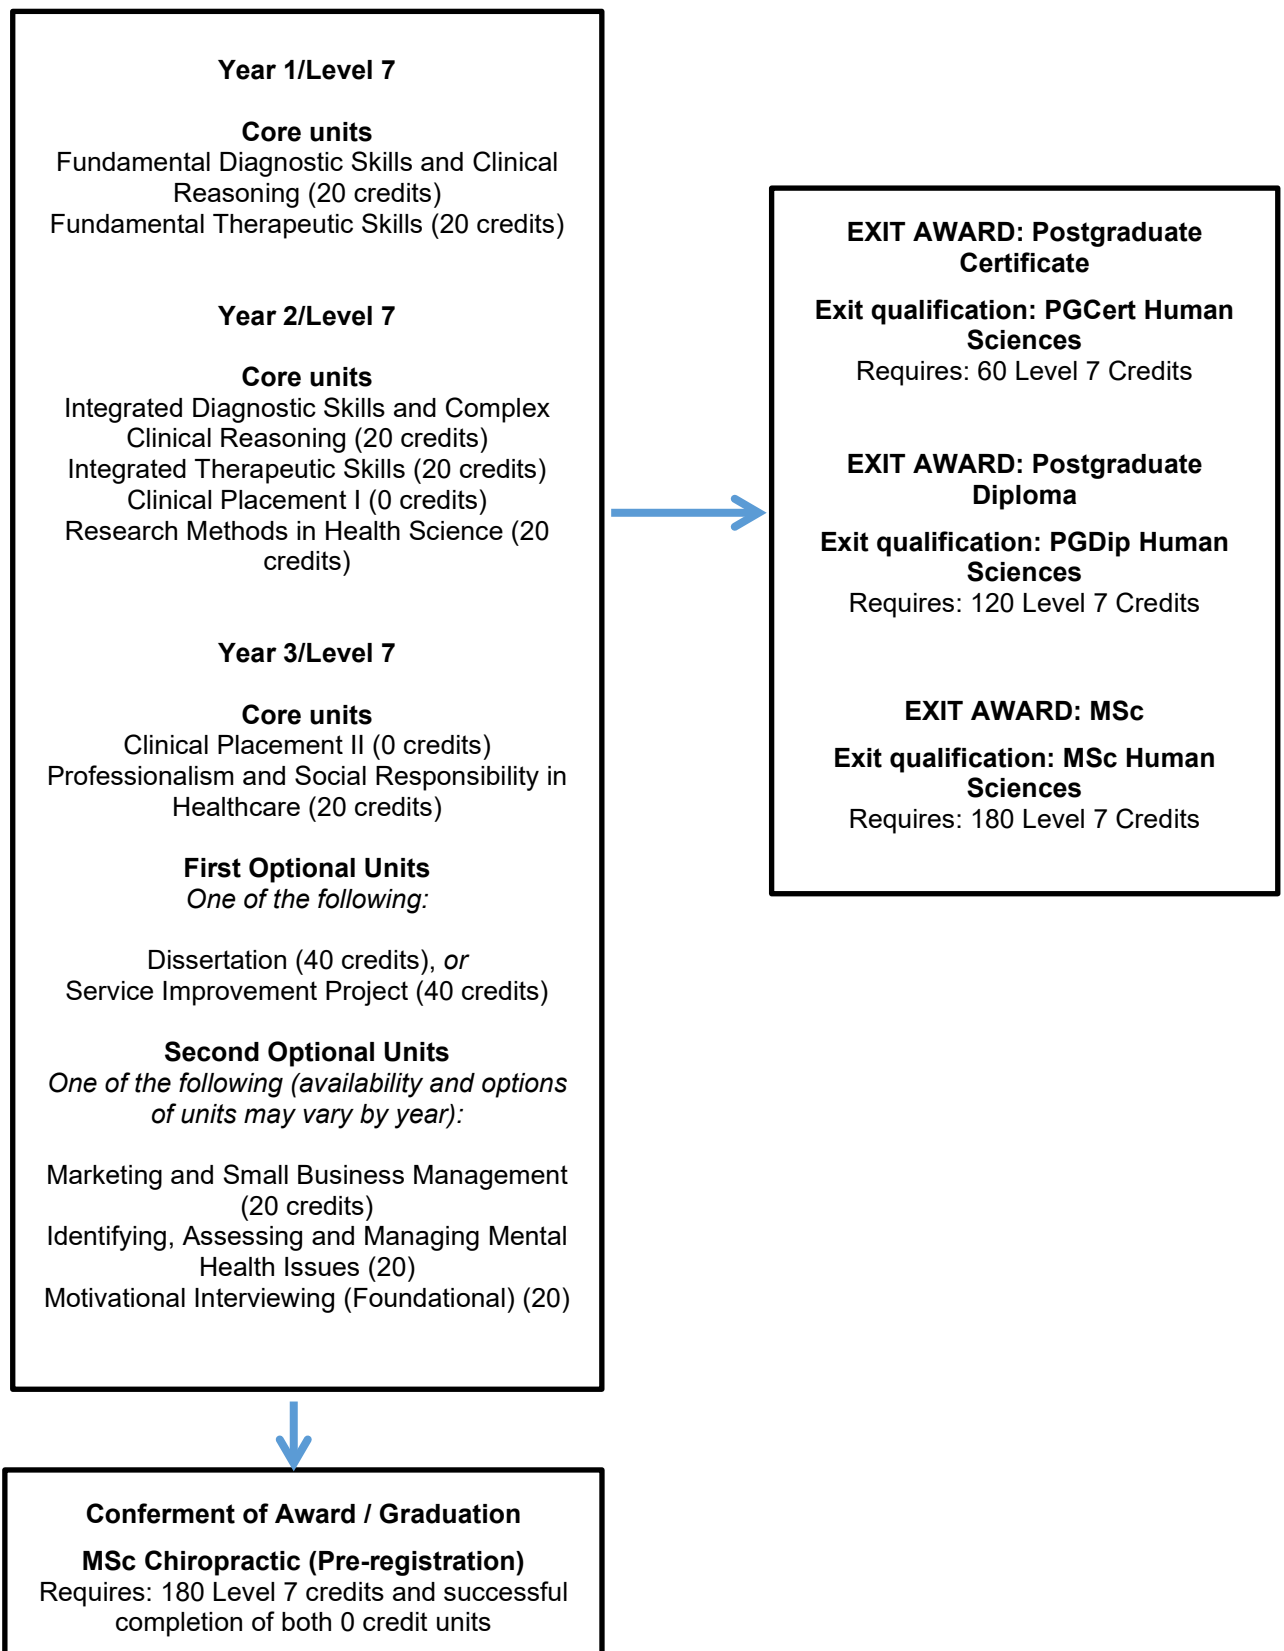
Year 1/Level 7

Core units
Fundamental Diagnostic Skills and Clinical Reasoning (20 credits)
Fundamental Therapeutic Skills (20 credits)

Year 2/Level 7

Core units
Integrated Diagnostic Skills and Complex Clinical Reasoning (20 credits)
Integrated Therapeutic Skills (20 credits)
Clinical Placement I (0 credits)
Research Methods in Health Science (20 credits)

Year 3/Level 7

Core units
Clinical Placement II (0 credits)
Professionalism and Social Responsibility in Healthcare (20 credits)

First Optional Units
One of the following:

Dissertation (40 credits), or
Service Improvement Project (40 credits)

Second Optional Units
One of the following (availability and options of units may vary by year):

Marketing and Small Business Management (20 credits)
Identifying, Assessing and Managing Mental Health Issues (20)
Motivational Interviewing (Foundational) (20)

EXIT AWARD: Postgraduate Certificate

Exit qualification: PGCert Human Sciences
Requires: 60 Level 7 Credits

EXIT AWARD: Postgraduate Diploma

Exit qualification: PGDip Human Sciences
Requires: 120 Level 7 Credits

EXIT AWARD: MSc

Exit qualification: MSc Human Sciences
Requires: 180 Level 7 Credits

Conferment of Award / Graduation

MSc Chiropractic (Pre-registration)
Requires: 180 Level 7 credits and successful completion of both 0 credit units